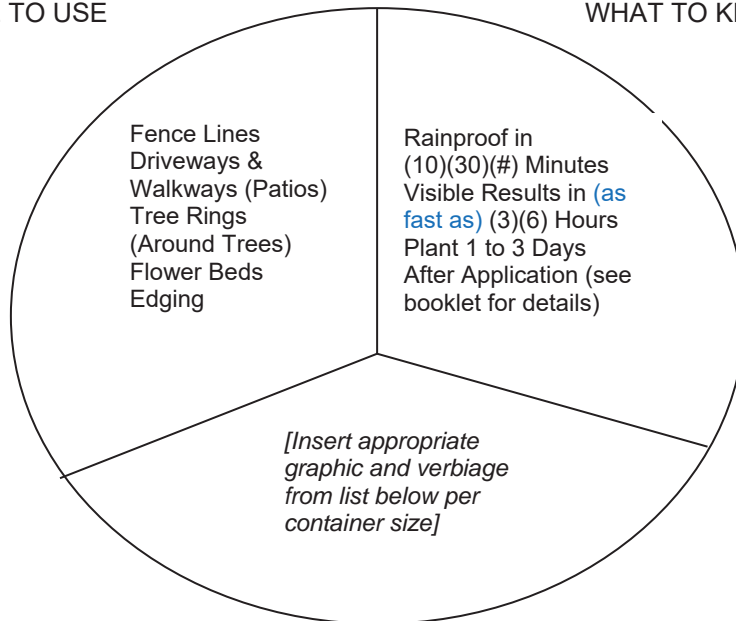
TO USE

WHAT TO K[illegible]

Fence Lines
Driveways & Walkways (Patios)
Tree Rings (Around Trees)
Flower Beds
Edging

Rainproof in (10)(30)(#) Minutes
Visible Results in (as fast as) (3)(6) Hours
Plant 1 to 3 Days After Application (see booklet for details)

[Insert appropriate graphic and verbiage from list below per container size]